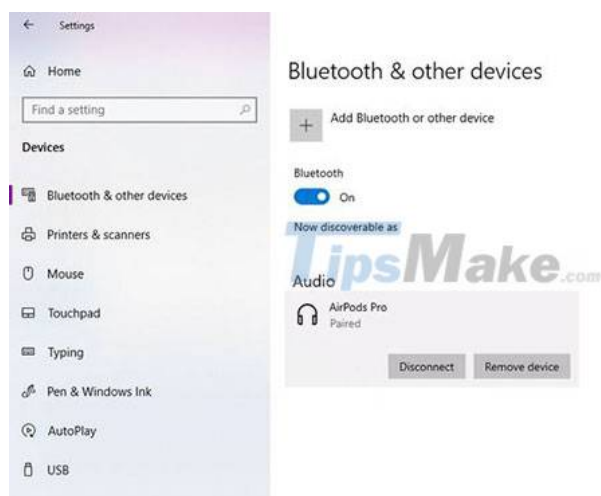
Settings

Home

Find a setting

Devices

Bluetooth & other devices

Printers & scanners

Mouse

Touchpad

Typing

Pen & Windows Ink

AutoPlay

USB

Bluetooth & other devices

Add Bluetooth or other device

Bluetooth

On

Now discoverable as

TipsMake.com

Audio

AirPods Pro
Paired

Disconnect

Remove device